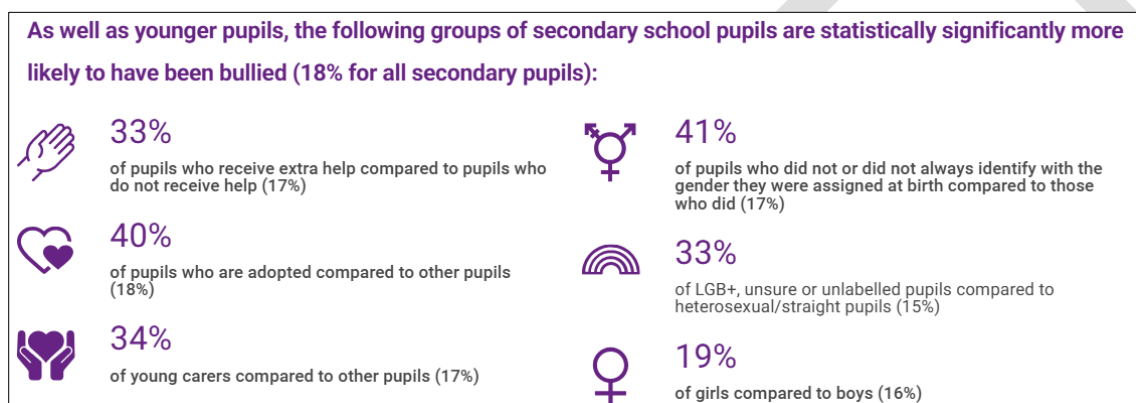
As well as younger pupils, the following groups of secondary school pupils are statistically significantly more likely to have been bullied (18% for all secondary pupils):

33%
of pupils who receive extra help compared to pupils who do not receive help (17%)

40%
of pupils who are adopted compared to other pupils (18%)

34%
of young carers compared to other pupils (17%)

41%
of pupils who did not or did not always identify with the gender they were assigned at birth compared to those who did (17%)

33%
of LGB+, unsure or unlabelled pupils compared to heterosexual/straight pupils (15%)

19%
of girls compared to boys (16%)